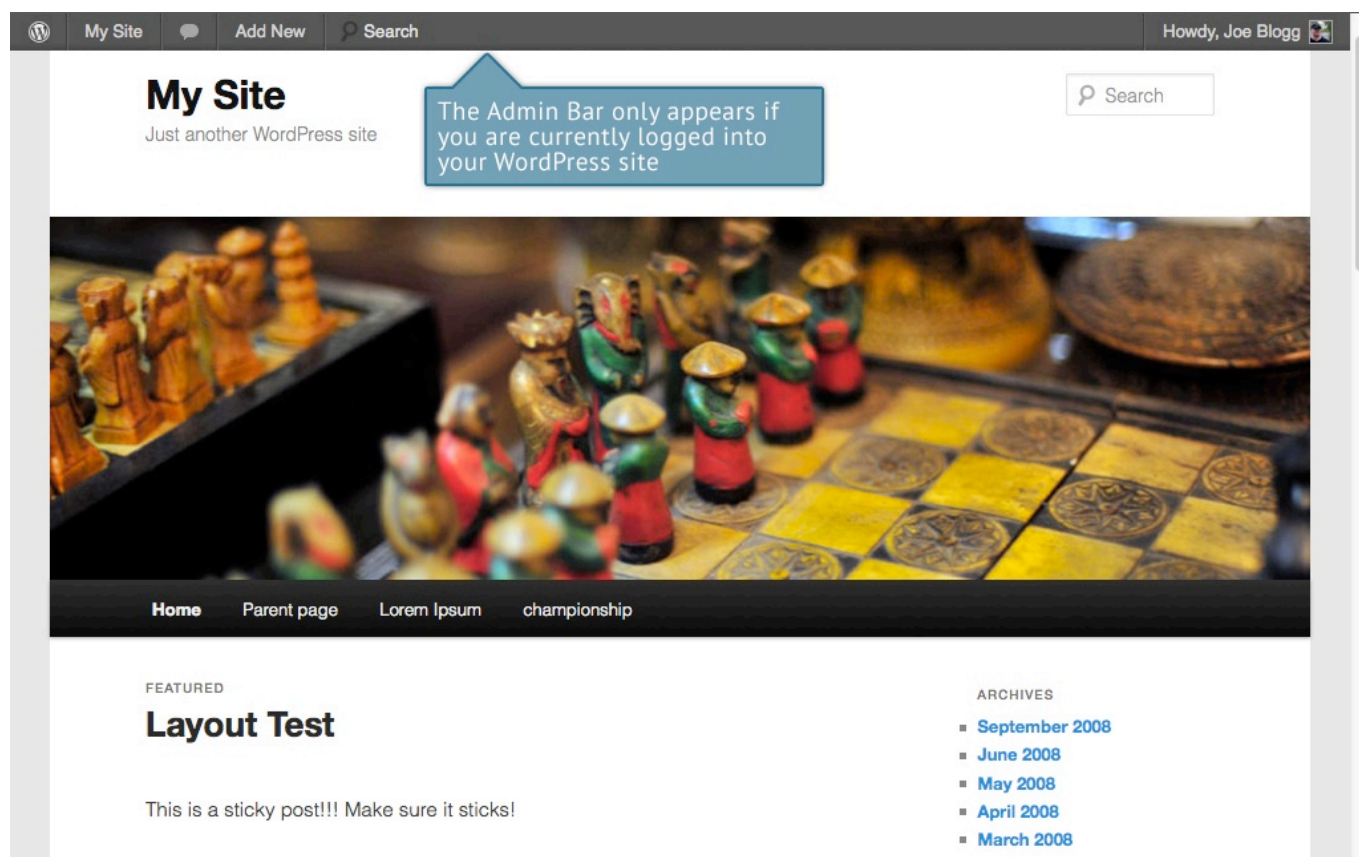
My Site Add New Search Howdy, Joe Blogg

My Site
Just another WordPress site

The Admin Bar only appears if you are currently logged into your WordPress site

Search

Home Parent page Lorem Ipsum championship

FEATURED
Layout Test

This is a sticky post!!! Make sure it sticks!

ARCHIVES
September 2008
June 2008
May 2008
April 2008
March 2008